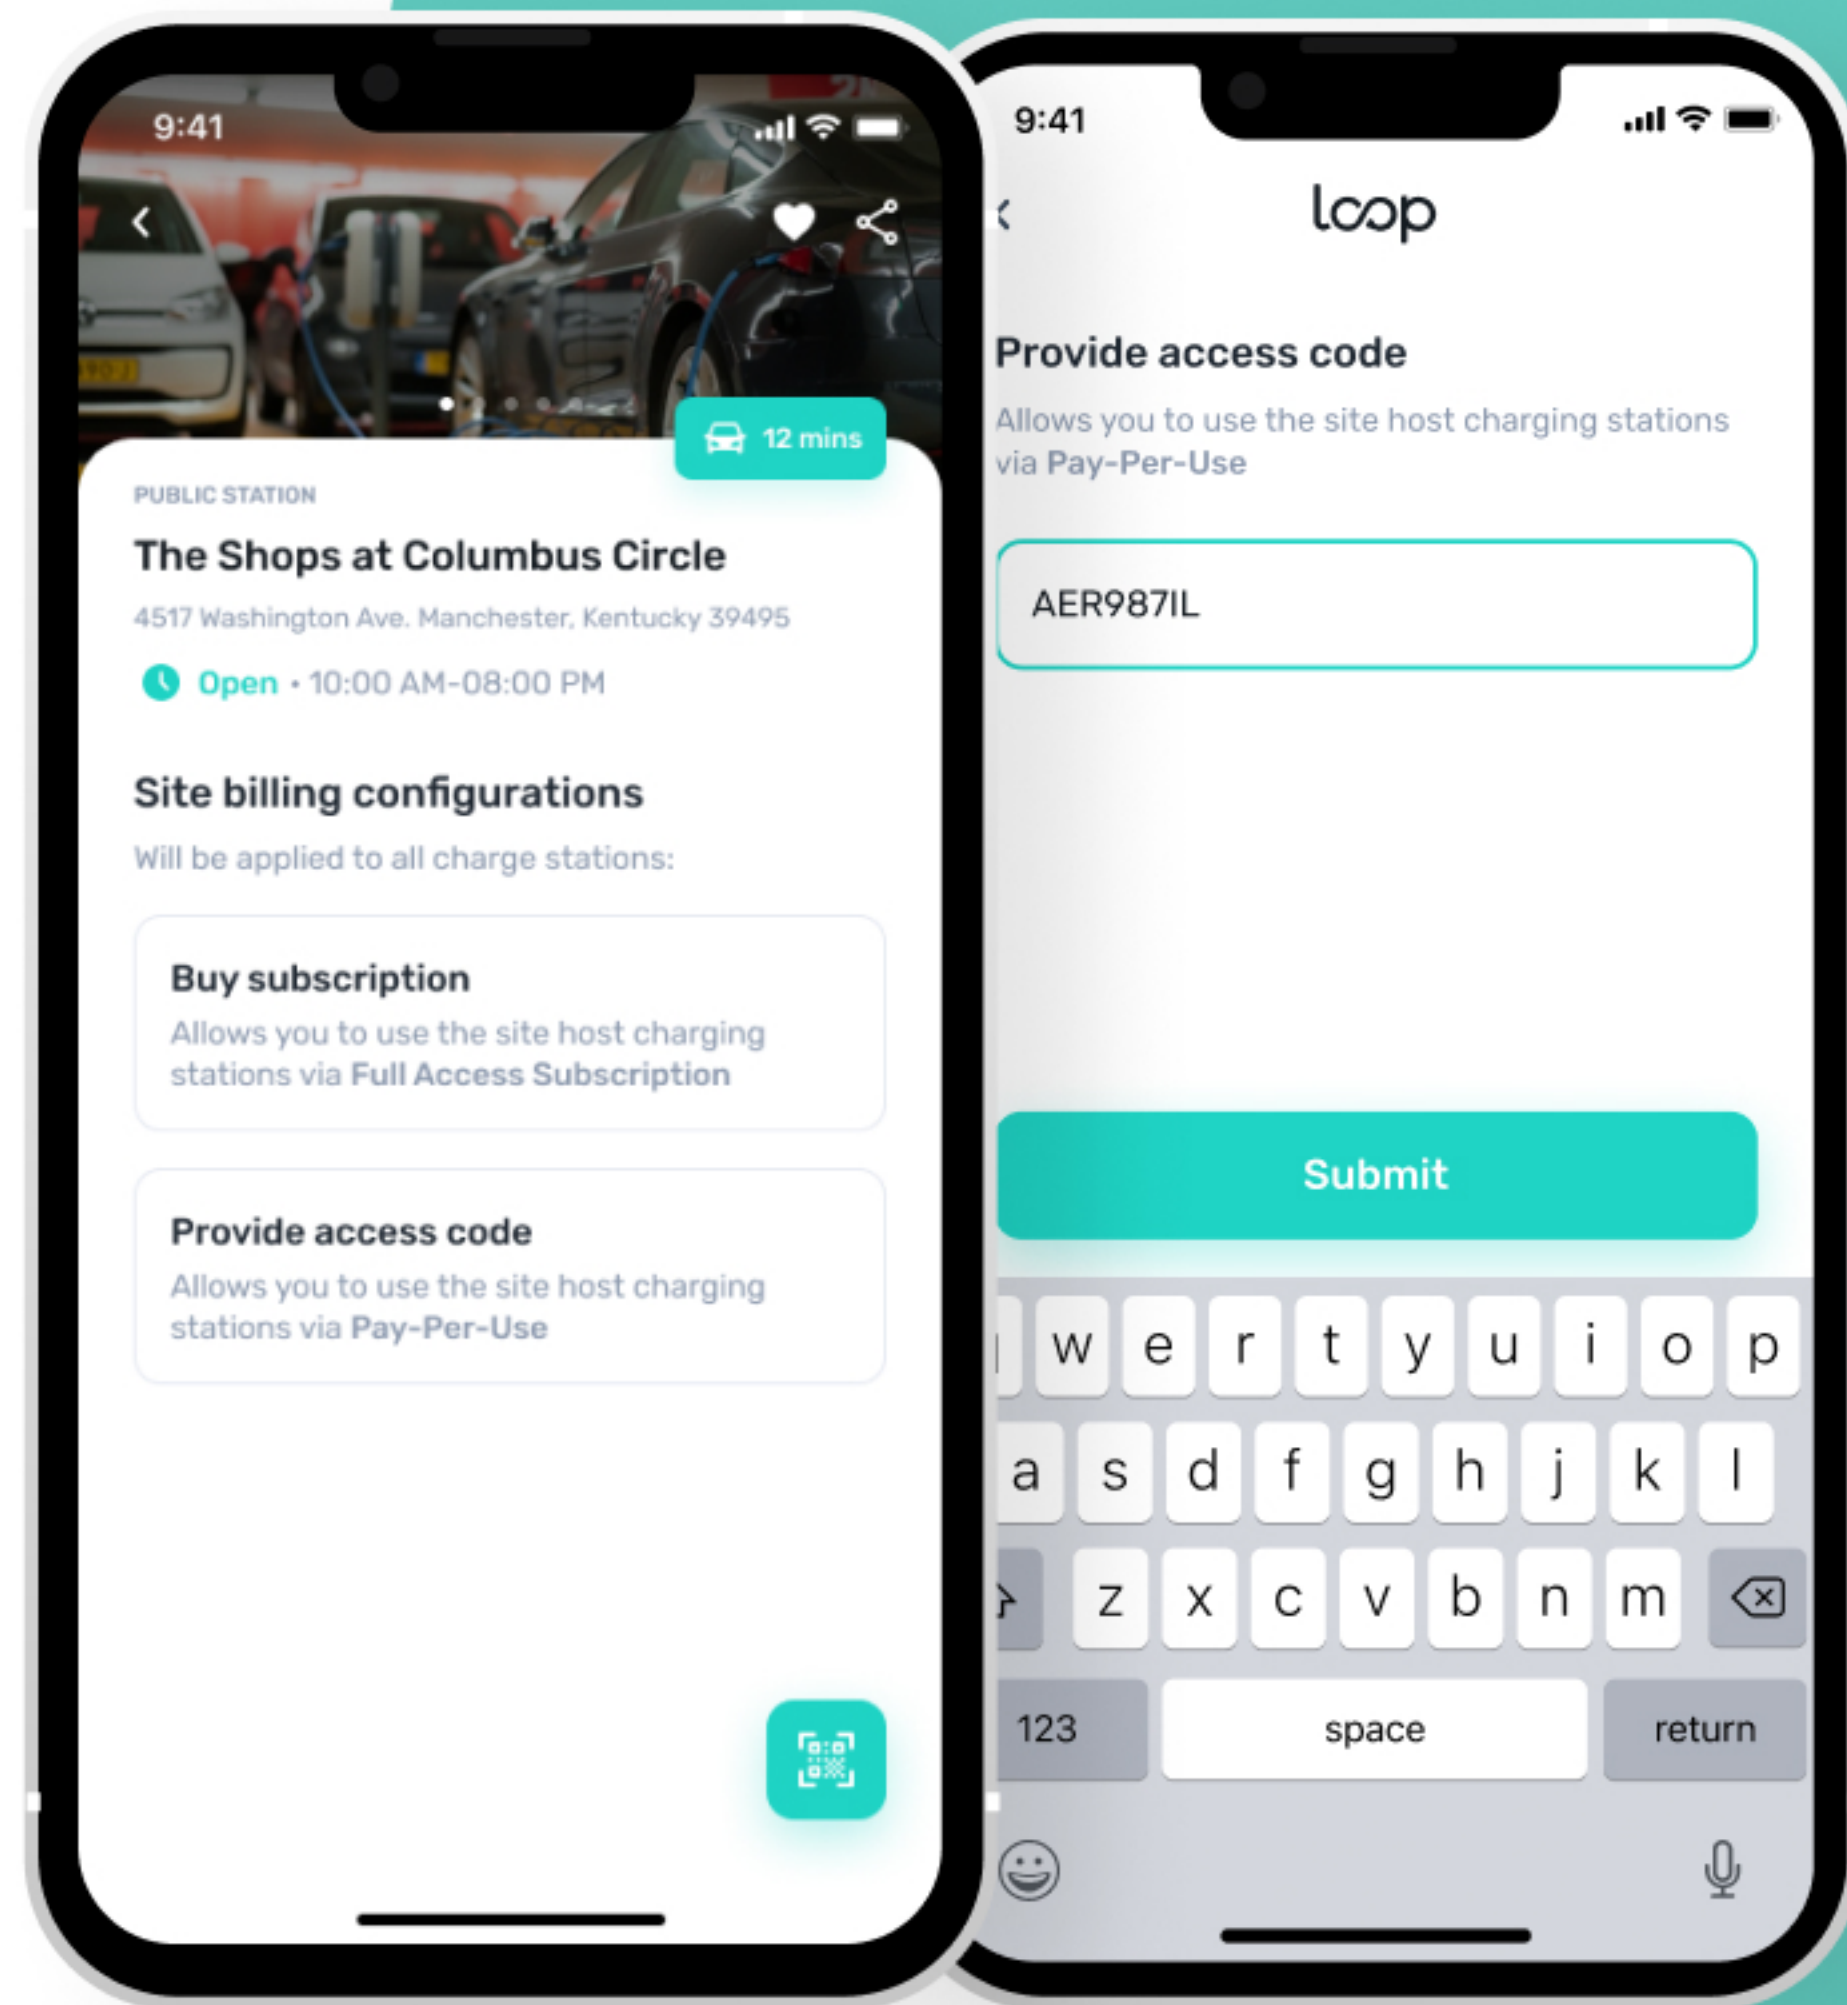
9:41

12 mins

PUBLIC STATION

The Shops at Columbus Circle

4517 Washington Ave. Manchester, Kentucky 39495

Open • 10:00 AM-08:00 PM

Site billing configurations

Will be applied to all charge stations:

Buy subscription

Allows you to use the site host charging stations via Full Access Subscription

Provide access code

Allows you to use the site host charging stations via Pay-Per-Use

9:41

loop

Provide access code

Allows you to use the site host charging stations via Pay-Per-Use

AER987IL

Submit

w e r t y u i o p

a s d f g h j k l

z x c v b n m

123 space return